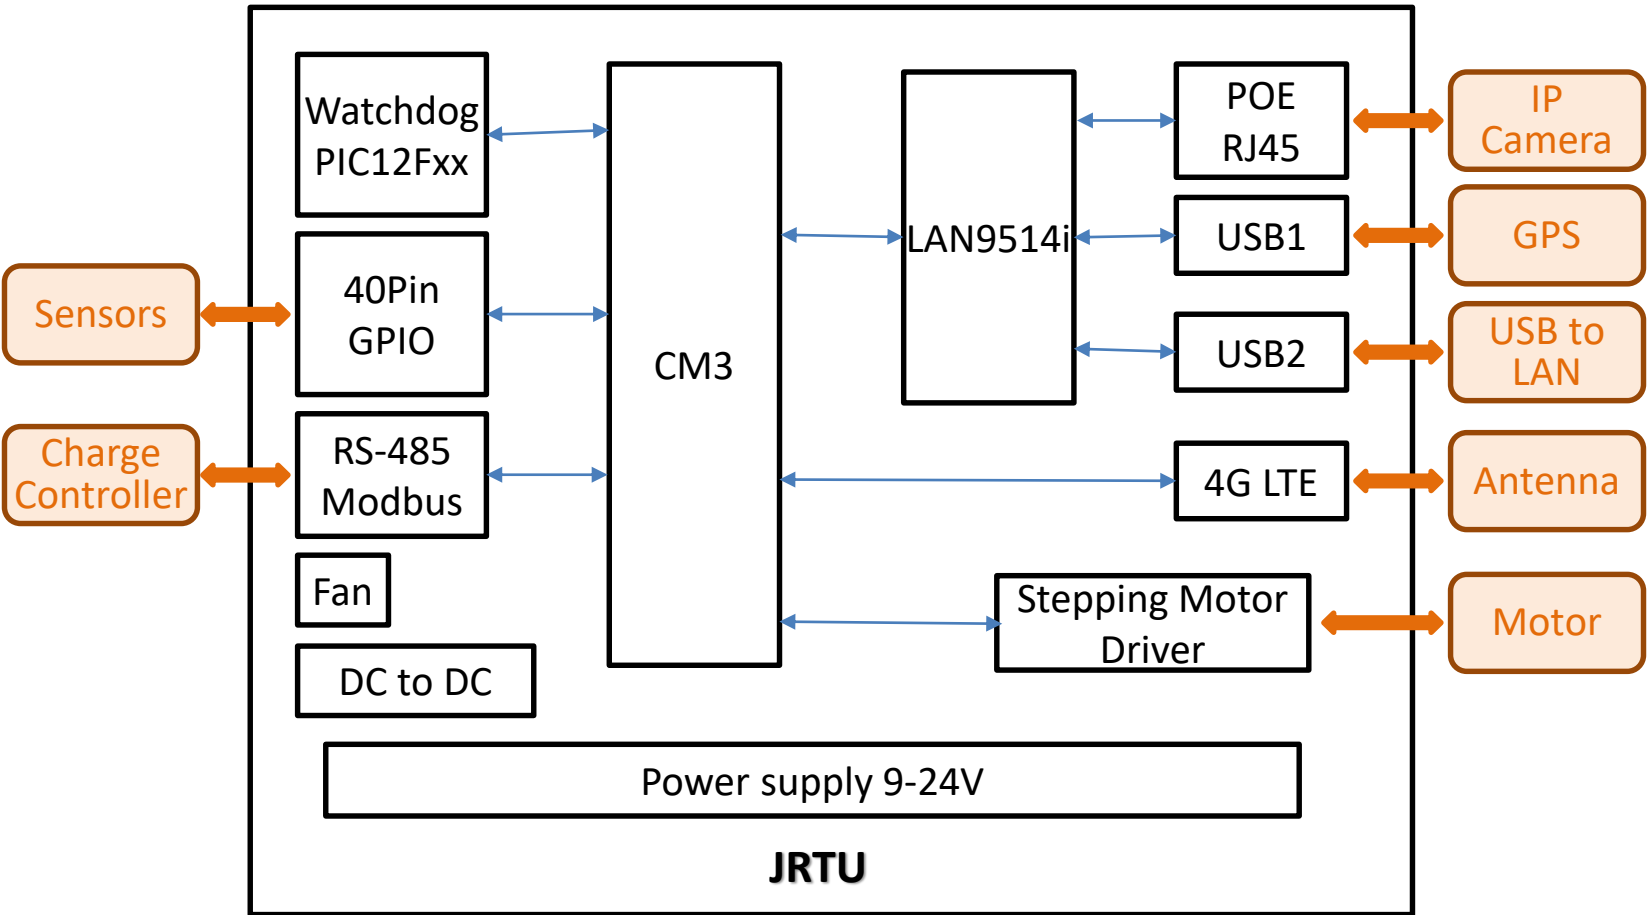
Sensors

Charge Controller

Watchdog PIC12Fxx

40Pin GPIO

RS-485 Modbus

Fan

DC to DC

CM3

LAN9514i

POE RJ45

USB1

USB2

4G LTE

Stepping Motor Driver

IP Camera

GPS

USB to LAN

Antenna

Motor

Power supply 9-24V

JRTU